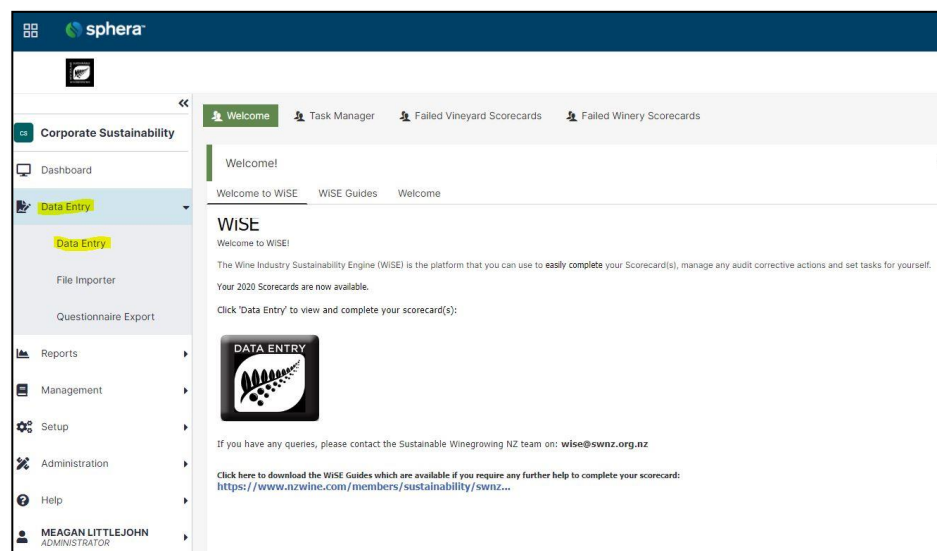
sphera

«

CS Corporate Sustainability

Dashboard

Data Entry

Data Entry

File Importer

Questionnaire Export

Reports

Management

Setup

Administration

Help

MEAGAN LITTLEJOHN
ADMINISTRATOR

Welcome   Task Manager   Failed Vineyard Scorecards   Failed Winery Scorecards

Welcome!

Welcome to WiSE   WiSE Guides   Welcome

WiSE

Welcome to WiSE!

The Wine Industry Sustainability Engine (WiSE) is the platform that you can use to easily complete your Scorecard(s), manage any audit corrective actions and set tasks for yourself.

Your 2020 Scorecards are now available.

Click 'Data Entry' to view and complete your scorecard(s):

DATA ENTRY

If you have any queries, please contact the Sustainable Winegrowing NZ team on: wise@swnz.org.nz

Click here to download the WiSE Guides which are available if you require any further help to complete your scorecard:
https://www.nzwine.com/members/sustainability/swnz...